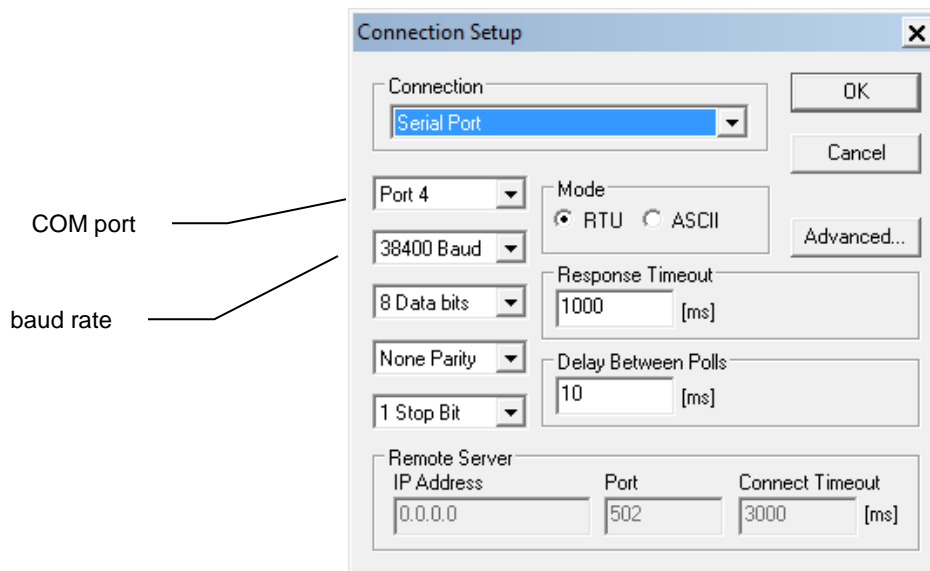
COM port

baud rate

Connection Setup

Connection

Serial Port

OK

Cancel

Port 4

38400 Baud

8 Data bits

None Parity

1 Stop Bit

Mode

RTU ASCII

Advanced...

Response Timeout

1000 [ms]

Delay Between Polls

10 [ms]

Remote Server

IP Address

0.0.0.0

Port

502

Connect Timeout

3000 [ms]